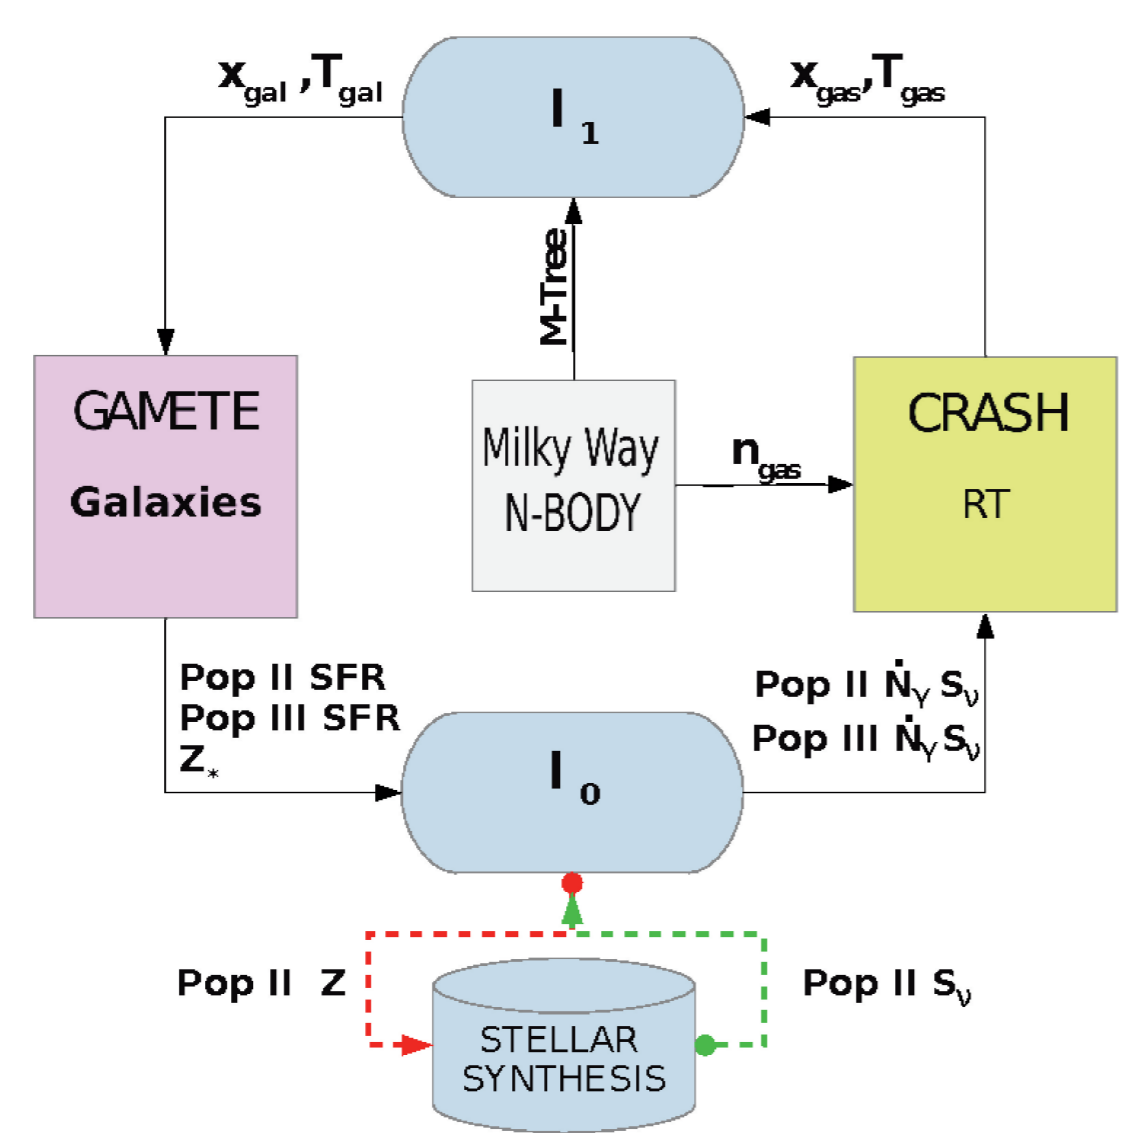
$x_{gal}$ ,$T_{gal}$

$I_1$

$x_{gas}$,$T_{gas}$

M-Tree

GAMETE

Galaxies

Milky Way
N-BODY

$n_{gas}$

CRASH

RT

Pop II SFR
Pop III SFR
$Z_*$

$I_0$

Pop II $\dot{N}_\gamma$ $S_\nu$
Pop III $\dot{N}_\gamma$ $S_\nu$

Pop II Z

STELLAR
SYNTHESIS

Pop II $S_\nu$